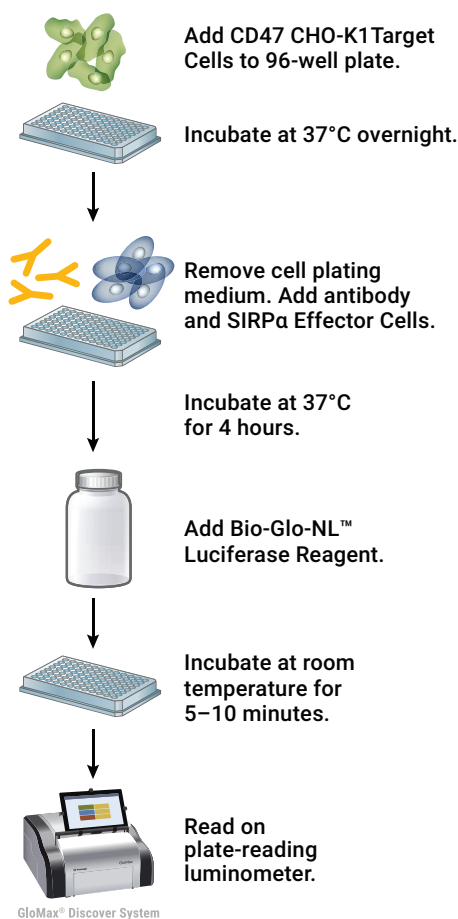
Add CD47 CHO-K1Target Cells to 96-well plate.

Incubate at 37°C overnight.

Remove cell plating medium. Add antibody and SIRPα Effector Cells.

Incubate at 37°C for 4 hours.

Add Bio-Glo-NL™ Luciferase Reagent.

Incubate at room temperature for 5–10 minutes.

Read on plate-reading luminometer.

GloMax® Discover System